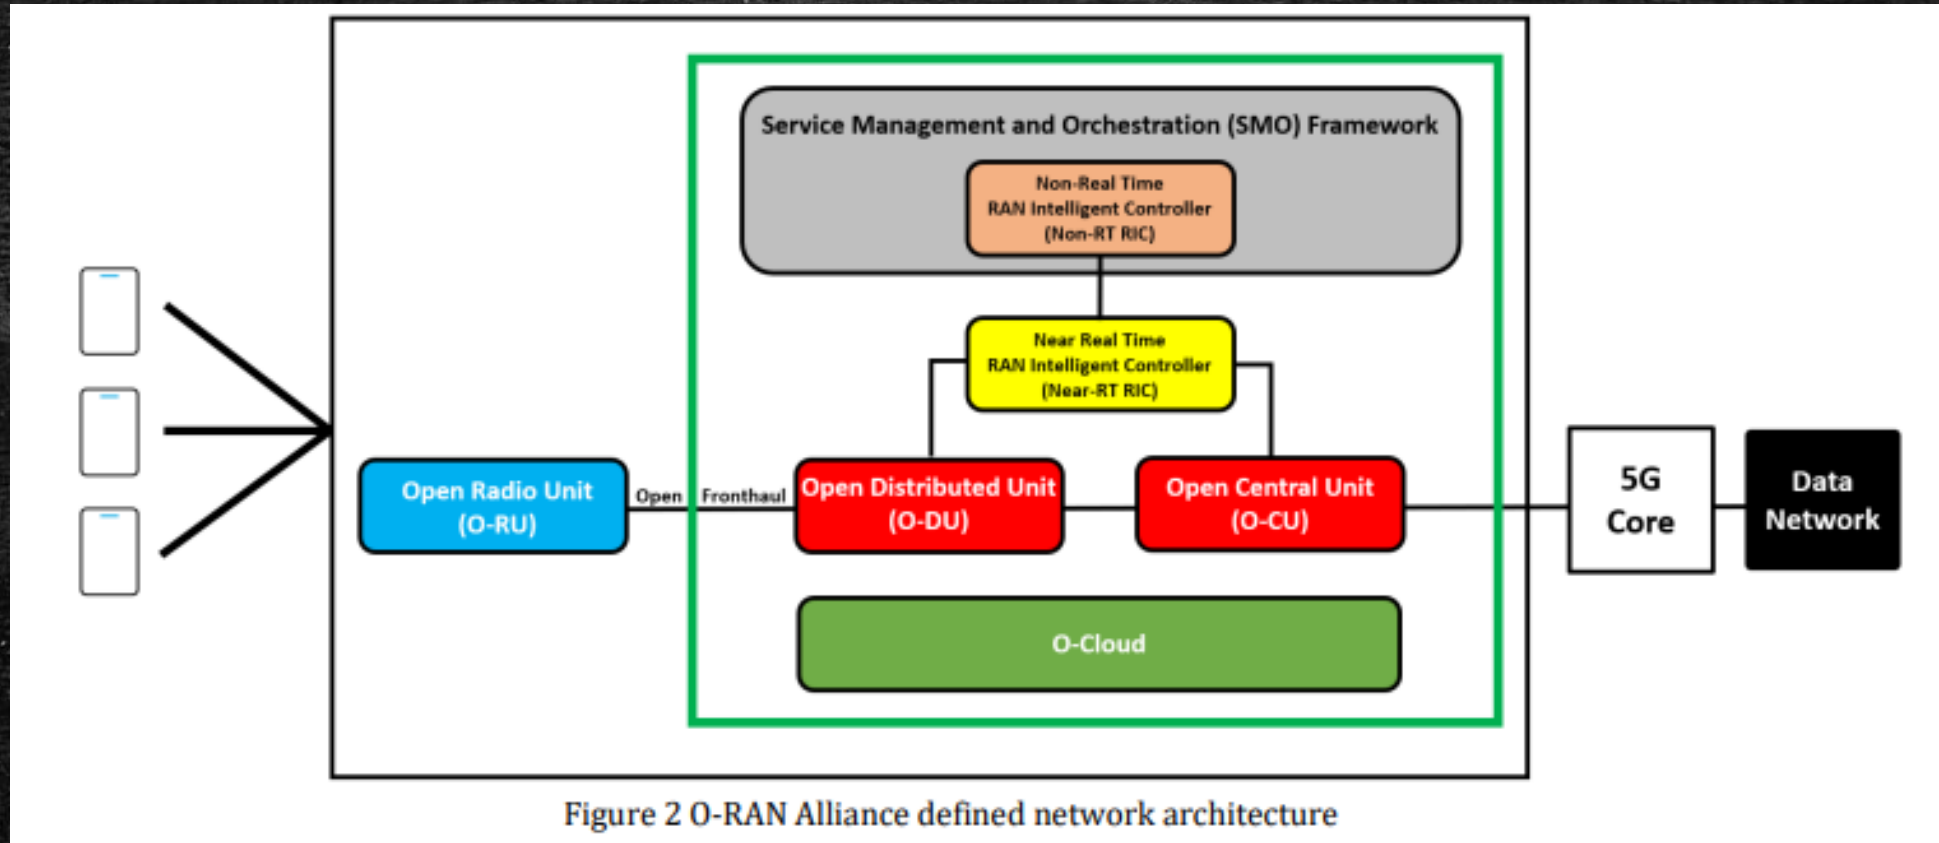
Service Management and Orchestration (SMO) Framework

Non-Real Time
RAN Intelligent Controller
(Non-RT RIC)

Near Real Time
RAN Intelligent Controller
(Near-RT RIC)

Open Radio Unit
(O-RU)

Open Fronthaul

Open Distributed Unit
(O-DU)

Open Central Unit
(O-CU)

5G
Core

Data
Network

O-Cloud

Figure 2 O-RAN Alliance defined network architecture